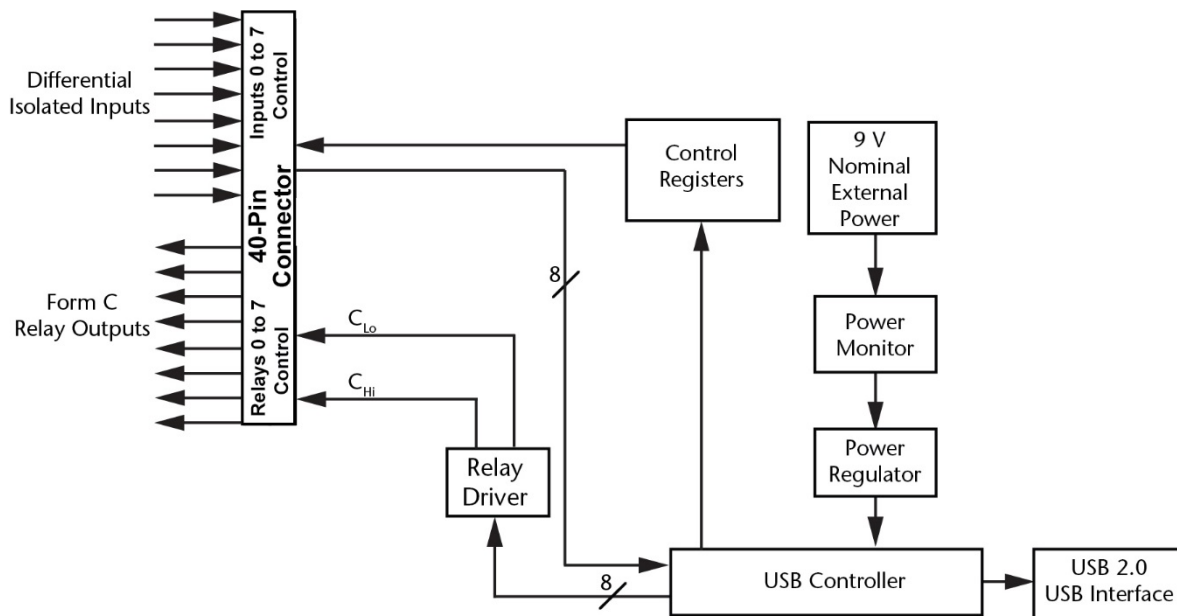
Differential Isolated Inputs

Inputs 0 to 7 Control

40-Pin Connector

Form C Relay Outputs

Relays 0 to 7 Control

$C_{Lo}$

$C_{Hi}$

Control Registers

9 V Nominal External Power

8

Power Monitor

Power Regulator

Relay Driver

8

USB Controller

USB 2.0 USB Interface